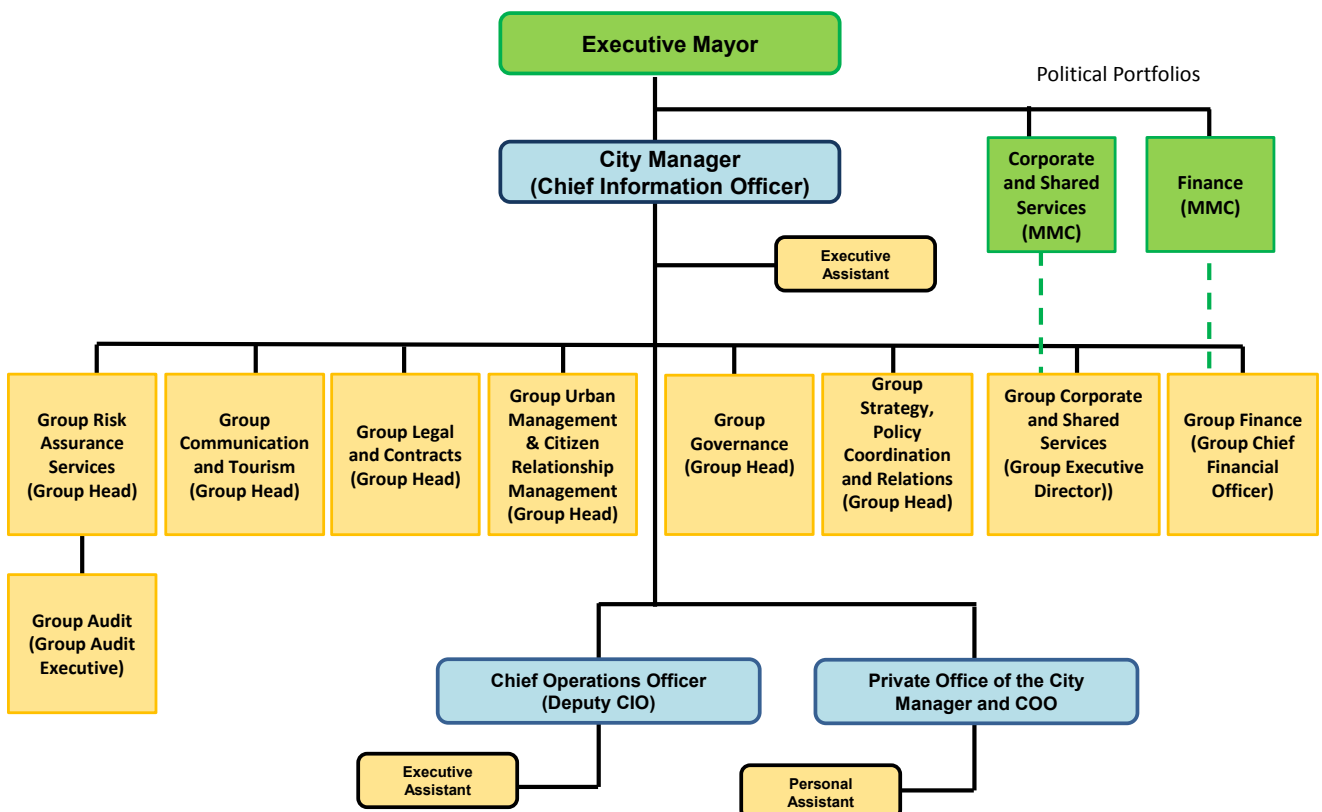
Executive Mayor

Political Portfolios

City Manager (Chief Information Officer)

Corporate and Shared Services (MMC)

Finance (MMC)

Executive Assistant

Group Risk Assurance Services (Group Head)

Group Communication and Tourism (Group Head)

Group Legal and Contracts (Group Head)

Group Urban Management & Citizen Relationship Management (Group Head)

Group Governance (Group Head)

Group Strategy, Policy Coordination and Relations (Group Head)

Group Corporate and Shared Services (Group Executive Director))

Group Finance (Group Chief Financial Officer)

Group Audit (Group Audit Executive)

Chief Operations Officer (Deputy CIO)

Private Office of the City Manager and COO

Executive Assistant

Personal Assistant